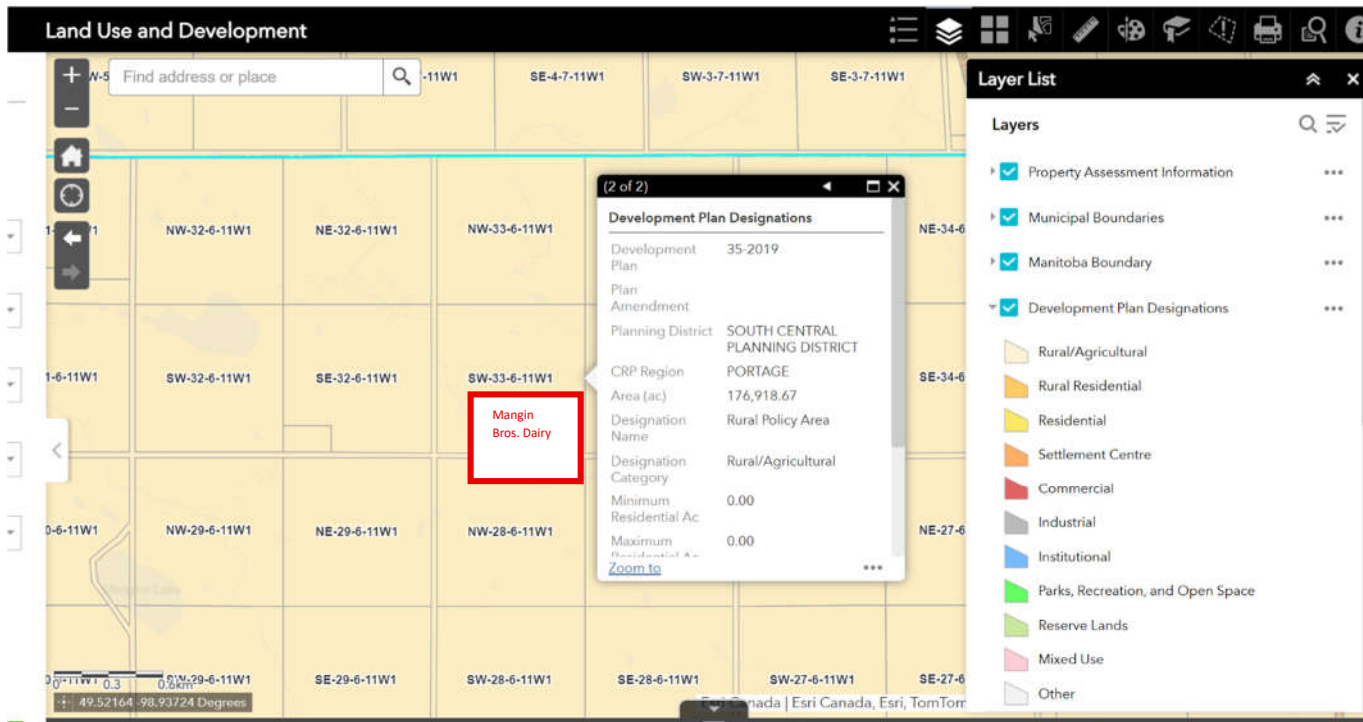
Land Use and Development

Find address or place

-11W1 SE-4-7-11W1 SW-3-7-11W1 SE-3-7-11W1

NW-32-6-11W1 NE-32-6-11W1 NW-33-6-11W1 NE-34-6

1-6-11W1 SW-32-6-11W1 SE-32-6-11W1 SW-33-6-11W1 SE-34-6

Mangin Bros. Dairy

0-6-11W1 NW-29-6-11W1 NE-29-6-11W1 NW-28-6-11W1 NE-27-6

SW-29-6-11W1 SE-29-6-11W1 SW-28-6-11W1 SE-28-6-11W1 SW-27-6-11W1 SE-27-6

0 0.3 0.6km

49.52164 -98.93724 Degrees

Esri Canada | Esri Canada, Esri, TomTom

(2 of 2)

Development Plan Designations

| | |
|---|---|
| Development Plan | 35-2019 |
| Plan Amendment | |
| Planning District | SOUTH CENTRAL PLANNING DISTRICT |
| CRP Region | PORTAGE |
| Area (ac) | 176,918.67 |
| Designation Name | Rural Policy Area |
| Designation Category | Rural/Agricultural |
| Minimum Residential Ac | 0.00 |
| Maximum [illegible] | 0.00 |

Zoom to

Layer List

Layers

Property Assessment Information

Municipal Boundaries

Manitoba Boundary

Development Plan Designations

Rural/Agricultural

Rural Residential

Residential

Settlement Centre

Commercial

Industrial

Institutional

Parks, Recreation, and Open Space

Reserve Lands

Mixed Use

Other